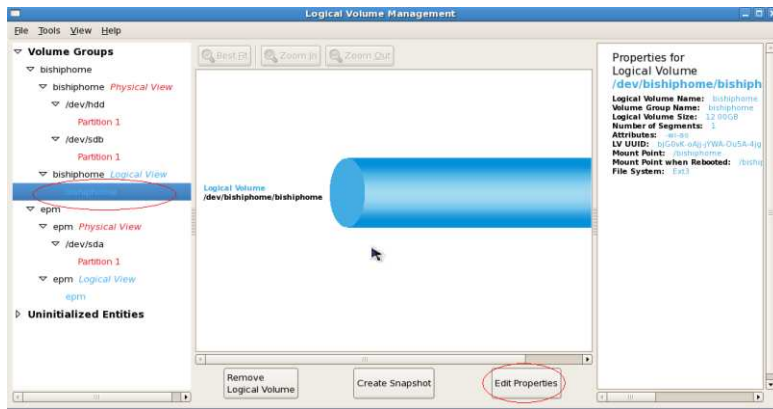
Logical Volume Management

File Tools View Help

Volume Groups
bishiphome
bishiphome Physical View
/dev/hdd
Partition 1
/dev/sdb
Partition 1
bishiphome Logical View
bishiphome
epm
epm Physical View
/dev/sda
Partition 1
epm Logical View
epm
Uninitialized Entities

Best Fit | Zoom In | Zoom Out

Logical Volume
/dev/bishiphome/bishiphome

Remove Logical Volume | Create Snapshot | Edit Properties

Properties for
Logical Volume
/dev/bishiphome/bishiph

Logical Volume Name: bishiphome
Volume Group Name: bishiphome
Logical Volume Size: 12.00GB
Number of Segments: 1
Attributes: -wi-ao
LV UUID: bjG0vK-oAjj-jYWA-Ou5A-4jg
Mount Point: /bishiphome
Mount Point when Rebooted: /bishi
File System: Ext3